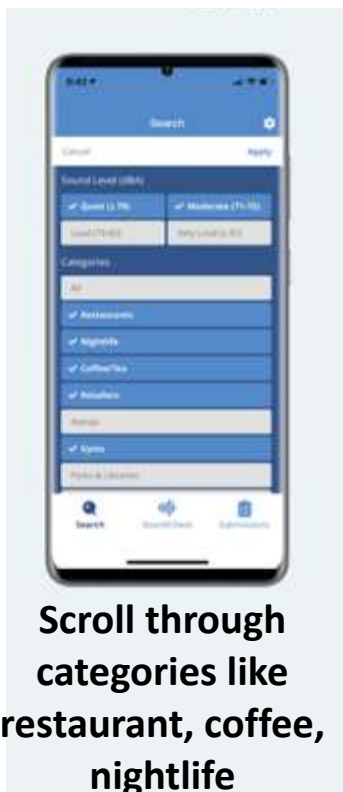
Search

Cancel

Apply

Sound Level (dBA)

✓ Quiet (≤ 70)

✓ Moderate (71-75)

Loud (76-80)

Very Loud (≥ 81)

Categories

All

✓ Restaurants

✓ Nightlife

✓ Coffee/Tea

✓ Retailers

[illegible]

✓ Gyms

Parks & Libraries

Search

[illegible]

Submissions

Scroll through categories like restaurant, coffee, nightlife